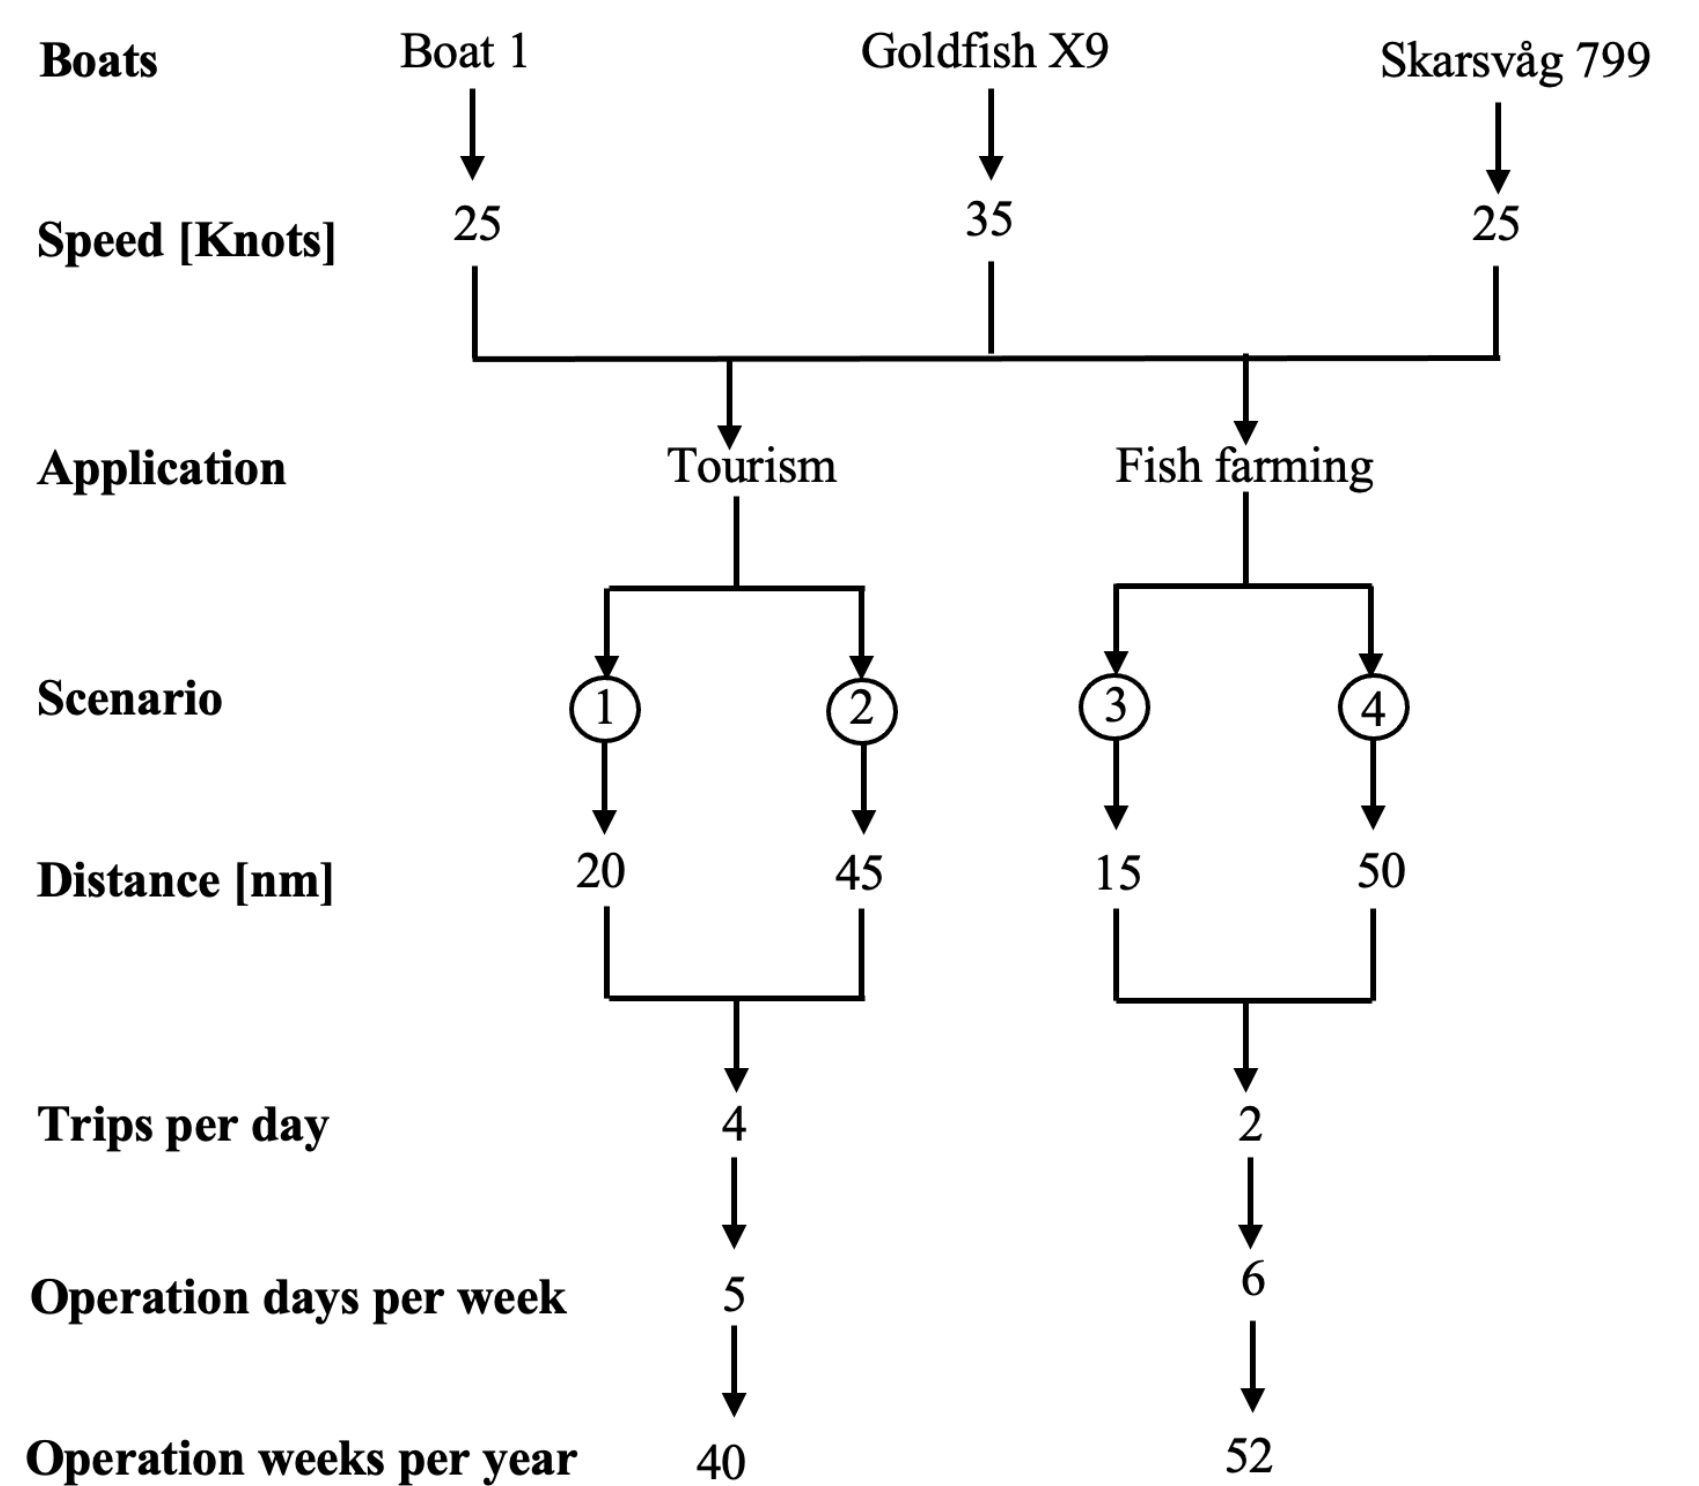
Boats
Boat 1
Goldfish X9
Skarsvåg 799

Speed [Knots]
25
35
25

Application
Tourism
Fish farming

Scenario
1
2
3
4

Distance [nm]
20
45
15
50

Trips per day
4
2

Operation days per week
5
6

Operation weeks per year
40
52